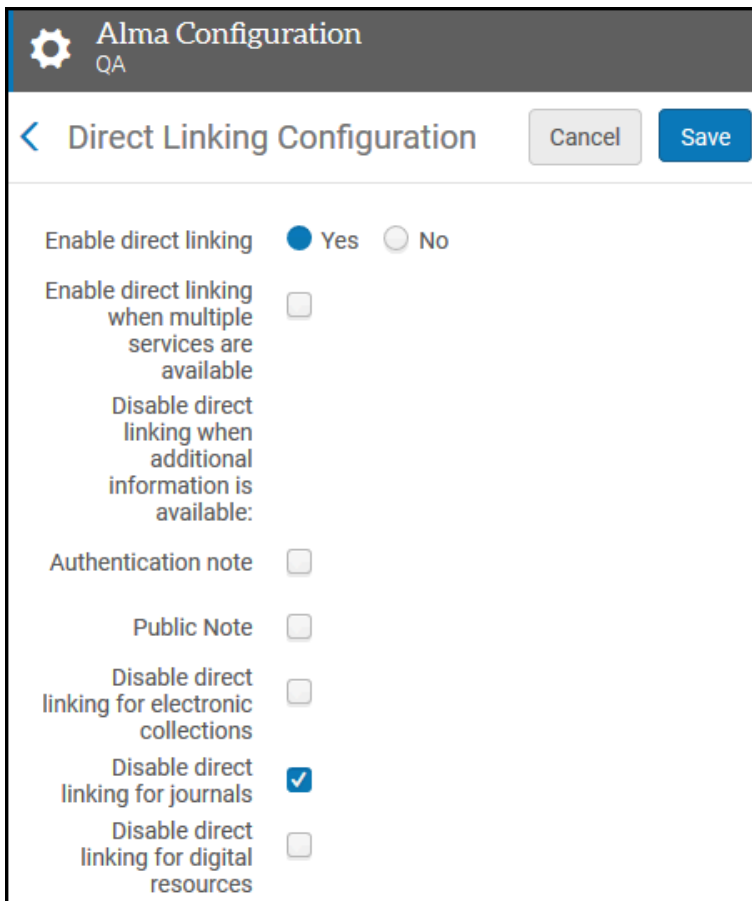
Alma Configuration
QA

Direct Linking Configuration

Cancel

Save

Enable direct linking Yes No

Enable direct linking when multiple services are available

Disable direct linking when additional information is available:

Authentication note

Public Note

Disable direct linking for electronic collections

Disable direct linking for journals

Disable direct linking for digital resources